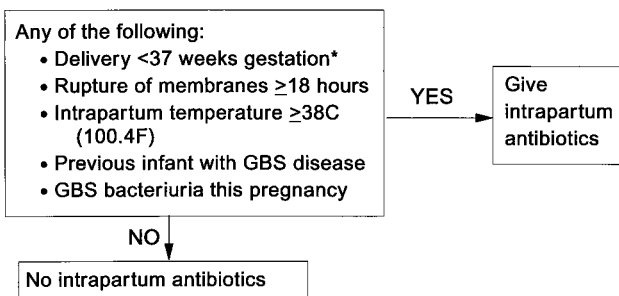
Any of the following:
• Delivery <37 weeks gestation*
• Rupture of membranes $\geq$18 hours
• Intrapartum temperature $\geq$38C (100.4F)
• Previous infant with GBS disease
• GBS bacteriuria this pregnancy

YES

Give intrapartum antibiotics

NO

No intrapartum antibiotics